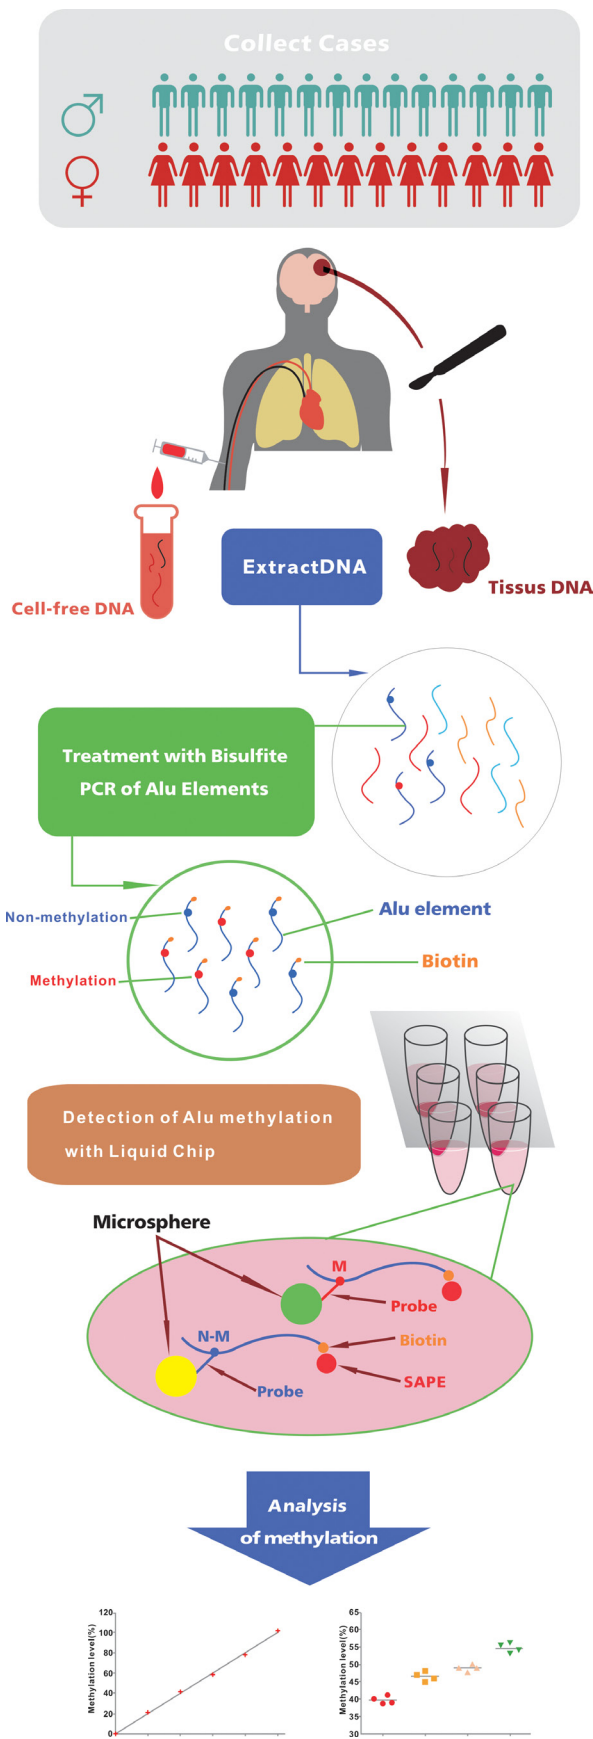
Collect Cases

♂

♀

ExtractDNA

Cell-free DNA

Tissus DNA

Treatment with Bisulfite
PCR of Alu Elements

Non-methylation

Alu element

Biotin

Methylation

Detection of Alu methylation with Liquid Chip

Microsphere

M

Probe

N-M

Biotin

SAPE

Probe

Analysis of methylation

Methylation level(%)

120
100
80
60
40
20
0

Methylation level(%)

65
60
55
50
45
40
35
30